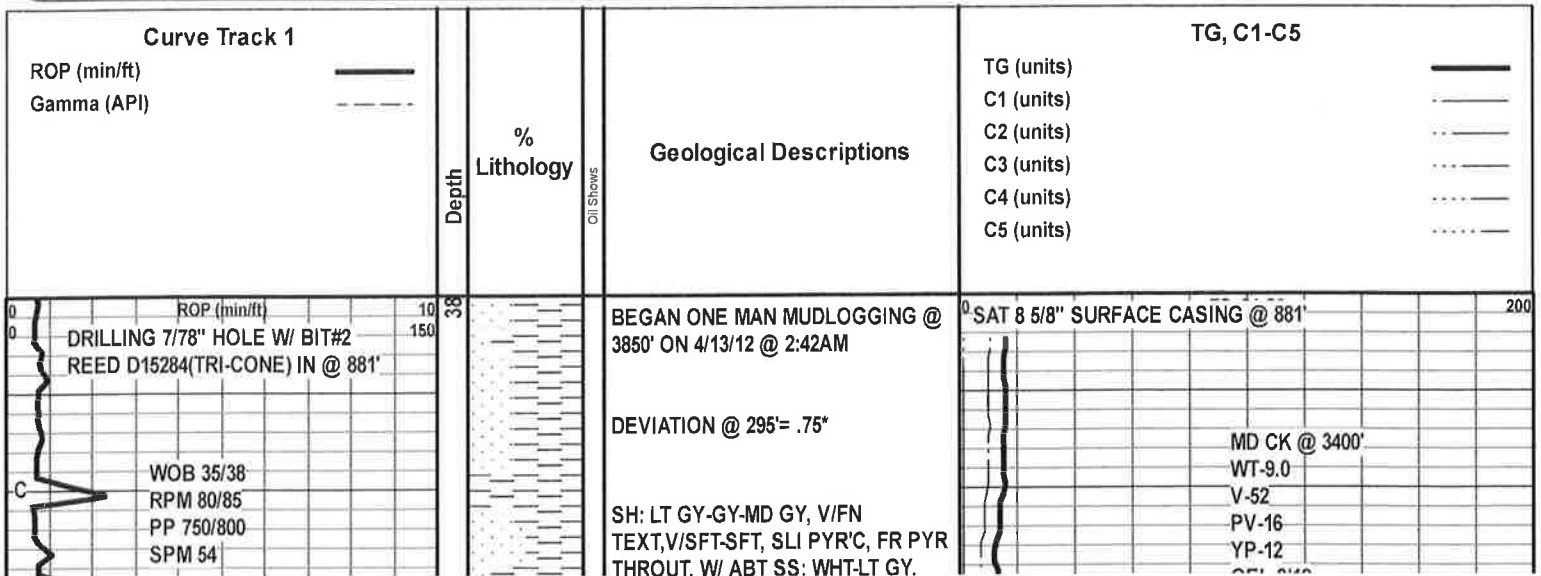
Curve Track 1
ROP (min/ft)
Gamma (API)

Depth

% Lithology

Oil Shows

Geological Descriptions

TG, C1-C5
TG (units)
C1 (units)
C2 (units)
C3 (units)
C4 (units)
C5 (units)

0 ROP (min/ft) 10
0 150
38

DRILLING 7/78" HOLE W/ BIT#2
REED D15284(TRI-CONE) IN @ 881'

WOB 35/38
C
RPM 80/85
PP 750/800
SPM 54

BEGAN ONE MAN MUDLOGGING @ 3850' ON 4/13/12 @ 2:42AM

DEVIATION @ 295'= .75*

SH: LT GY-GY-MD GY, V/FN TEXT,V/SFT-SFT, SLI PYR'C, FR PYR THROUT, W/ ABT SS: WHT-LT GY,

0 SAT 8 5/8" SURFACE CASING @ 881' 200

MD CK @ 3400'
WT-9.0
V-52
PV-16
YP-12
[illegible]